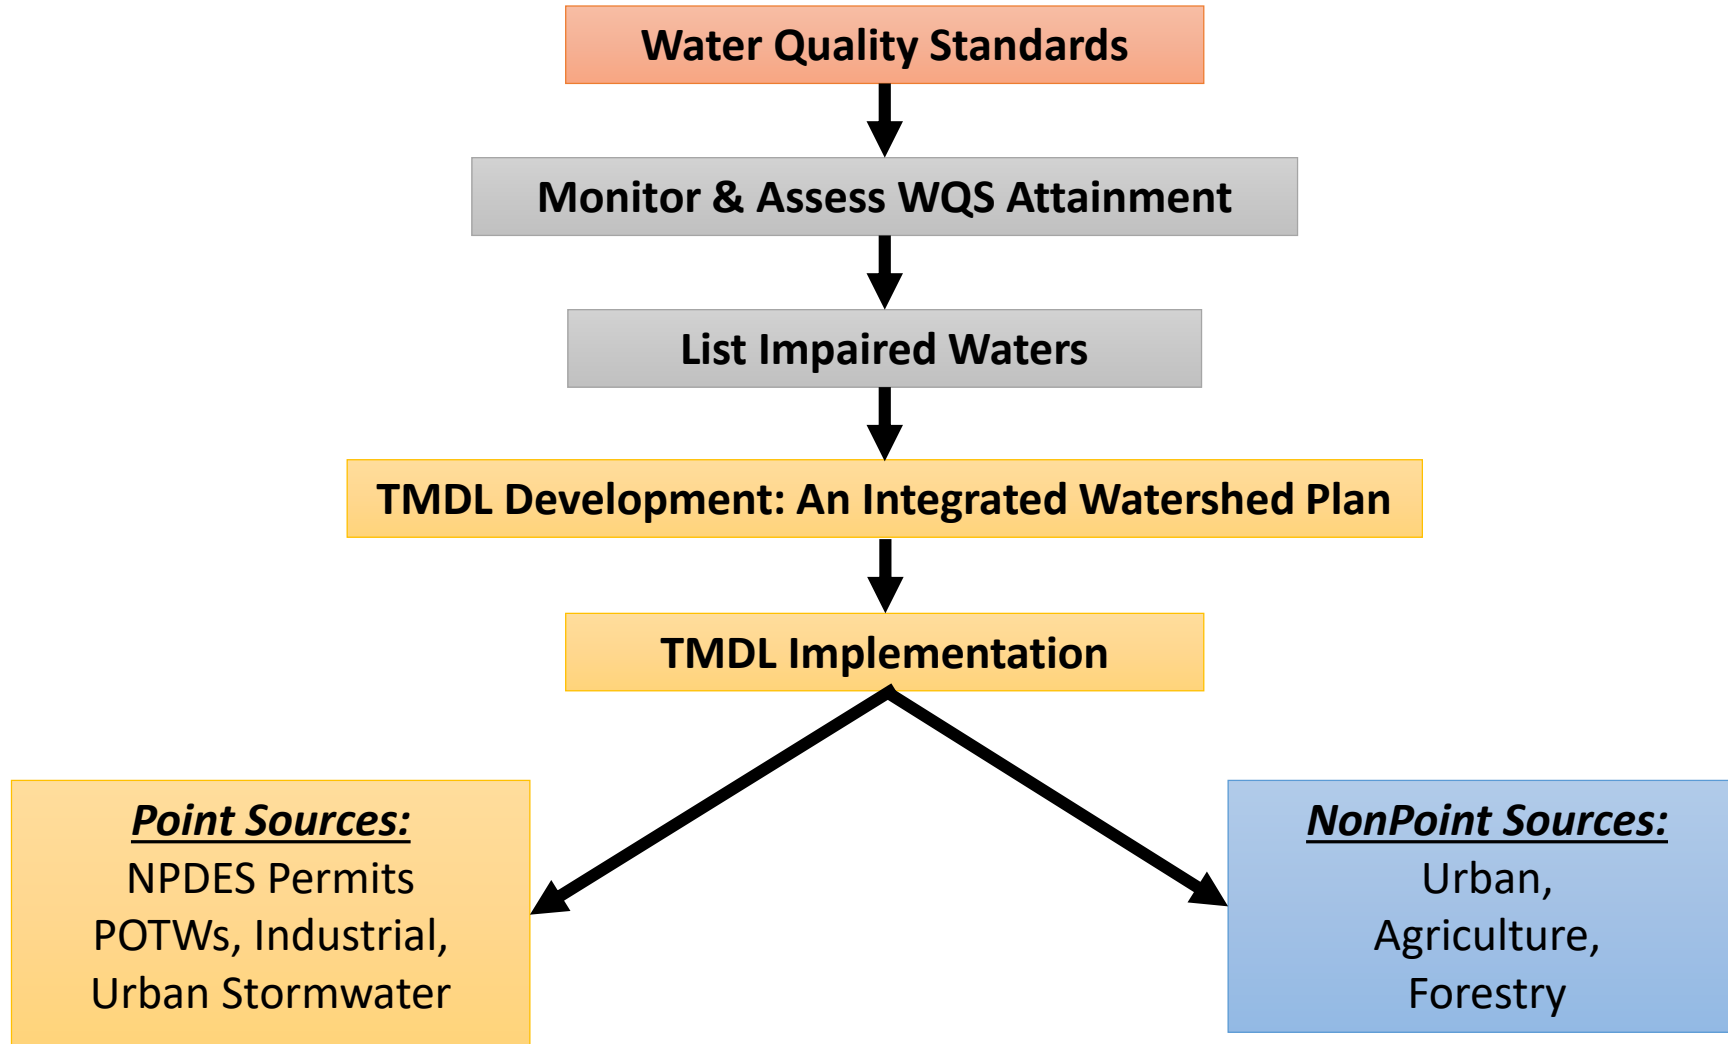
Water Quality Standards

Monitor & Assess WQS Attainment

List Impaired Waters

TMDL Development: An Integrated Watershed Plan

TMDL Implementation

Point Sources:
NPDES Permits
POTWs, Industrial,
Urban Stormwater

NonPoint Sources:
Urban,
Agriculture,
Forestry